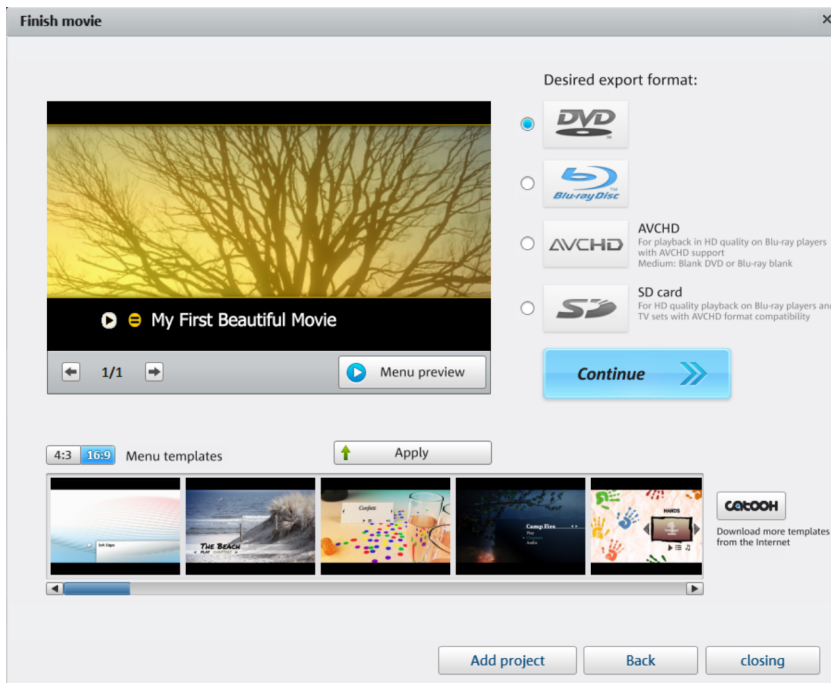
Finish movie

×

Desired export format:

DVD

Blu-ray Disc

AVCHD

AVCHD
For playback in HD quality on Blu-ray players with AVCHD support
Medium: Blank DVD or Blu-ray blank

SD

SD card
For HD quality playback on Blu-ray players and TV sets with AVCHD format compatibility

My First Beautiful Movie

1/1

Menu preview

Continue

4:3 16:9 Menu templates

Apply

The Beach

Confetti

Camp Fire

HANDS

catooh

Download more templates from the Internet

Add project

Back

closing